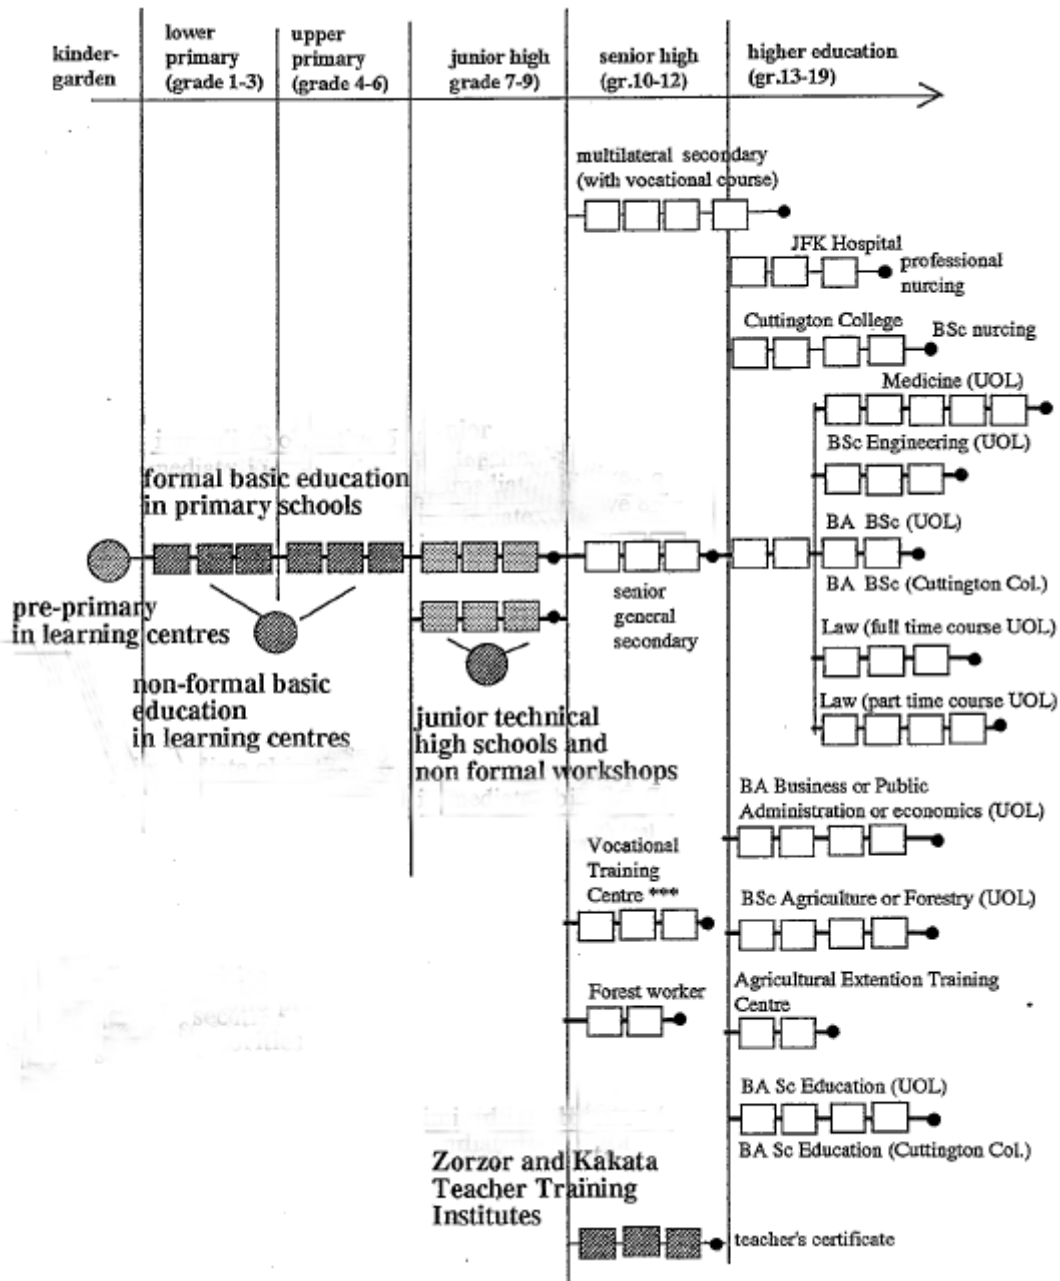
kindergarden

lower primary (grade 1-3)

upper primary (grade 4-6)

junior high grade 7-9

senior high (gr.10-12)

higher education (gr.13-19)

multilateral secondary (with vocational course)

JFK Hospital

professional nurcing

Cuttington College

BSc nurcing

Medicine (UOL)

BSc Engineering (UOL)

formal basic education in primary schools

BA BSc (UOL)

BA BSc (Cuttington Col.)

pre-primary in learning centres

senior general secondary

Law (full time course UOL)

Law (part time course UOL)

non-formal basic education in learning centres

junior technical high schools and non formal workshops

BA Business or Public Administration or economics (UOL)

Vocational Training Centre ***

BSc Agriculture or Forestry (UOL)

Forest worker

Agricultural Extention Training Centre

BA Sc Education (UOL)

BA Sc Education (Cuttington Col.)

Zorzor and Kakata Teacher Training Institutes

teacher's certificate